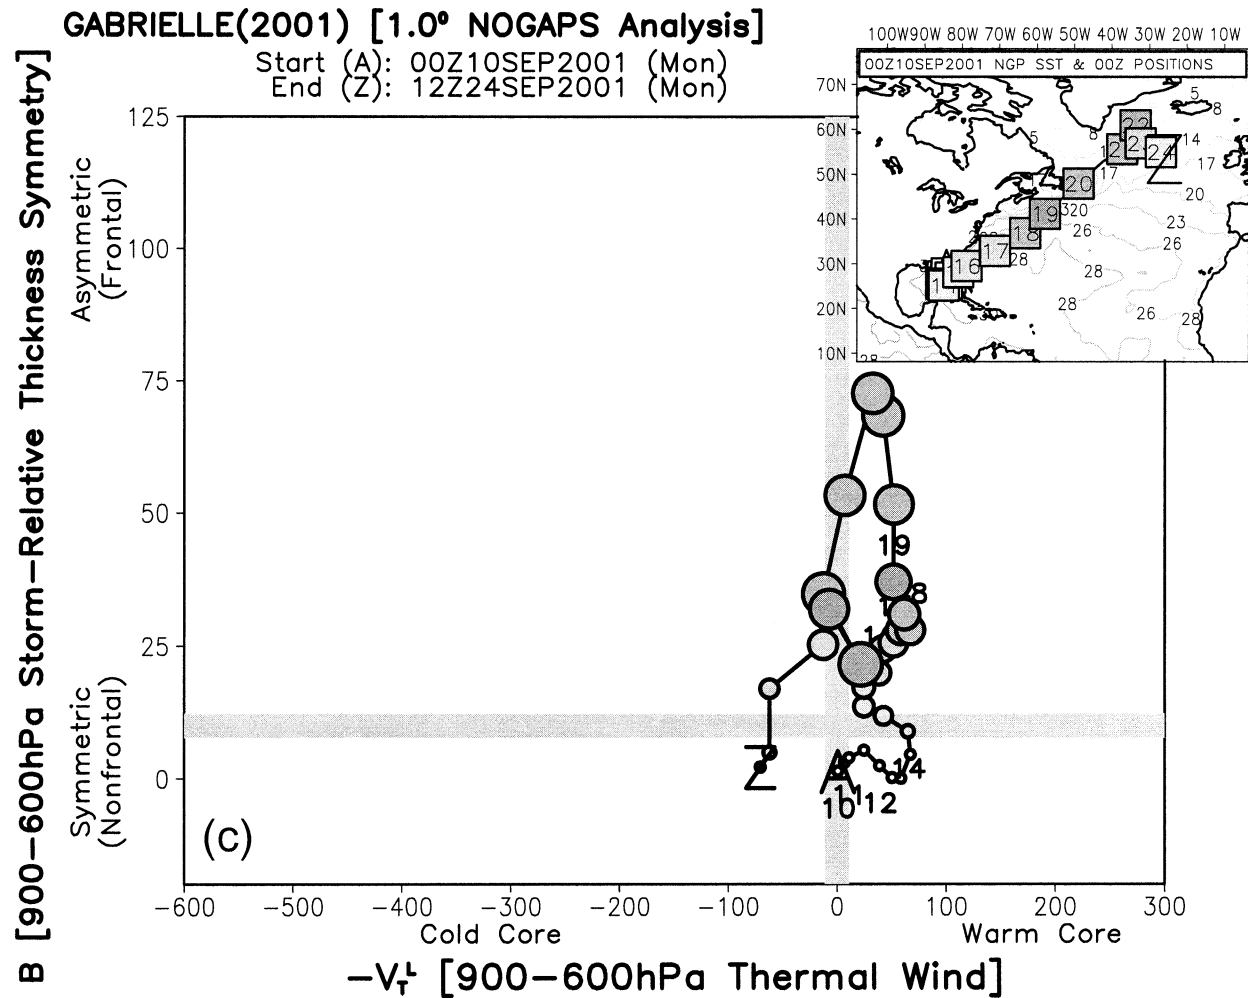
GABRIELLE(2001) [1.0° NOGAPS Analysis]
Start (A): 00Z10SEP2001 (Mon)
End (Z): 12Z24SEP2001 (Mon)

100W 90W 80W 70W 60W 50W 40W 30W 20W 10W
00Z10SEP2001 NGP SST & 00Z POSITIONS
70N
60N
50N
40N
30N
20N
10N
5 8 5 8 14 17 20 17 20 320 23 26 26 28 28 28 26 28 26 28
22 21 24 20 19 18 17 16 1 12

B [900–600hPa Storm–Relative Thickness Symmetry]
Asymmetric (Frontal)
Symmetric (Nonfrontal)
125
100
75
50
25
0

19
18
1
14
10
11
12
A
Z

(C)

−600 −500 −400 −300 −200 −100 0 100 200 300
Cold Core
Warm Core
$-V_T^L$ [900–600hPa Thermal Wind]